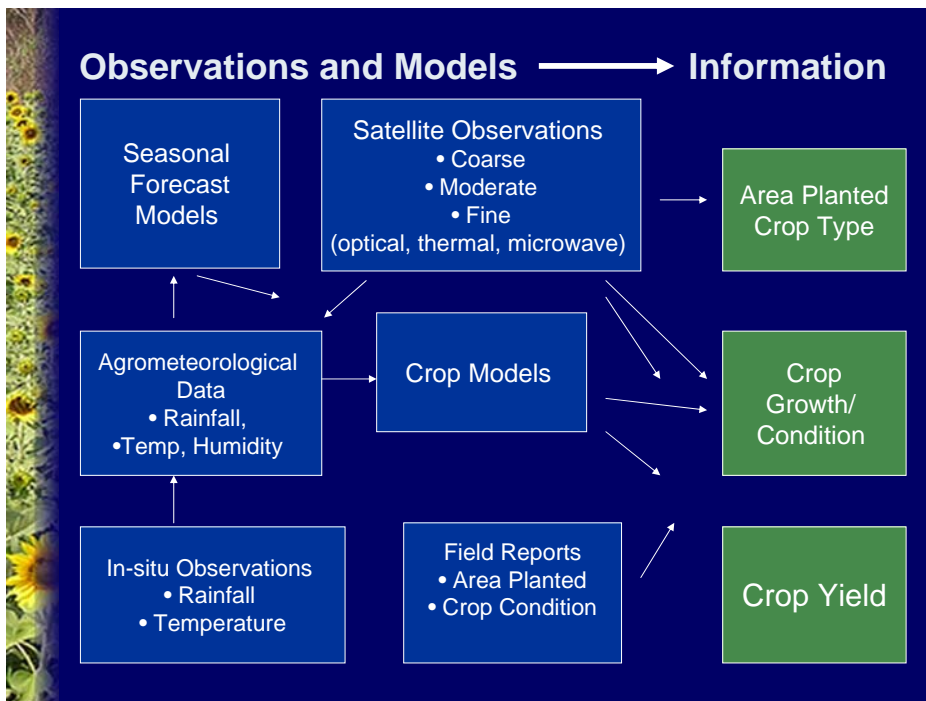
Observations and Models → Information

Seasonal Forecast Models

Satellite Observations
• Coarse
• Moderate
• Fine
(optical, thermal, microwave)

Area Planted Crop Type

Agrometeorological Data
• Rainfall,
•Temp, Humidity

Crop Models

Crop Growth/ Condition

In-situ Observations
• Rainfall
• Temperature

Field Reports
• Area Planted
• Crop Condition

Crop Yield